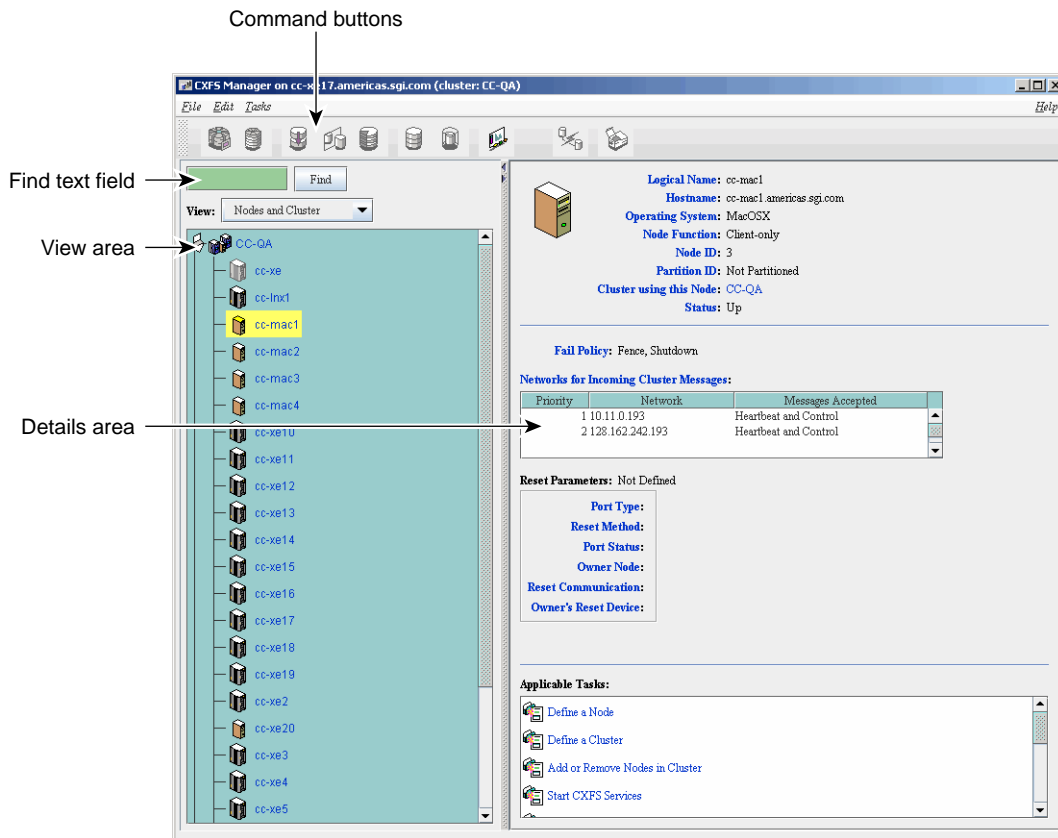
Command buttons

CXFS Manager on cc-xe17.americas.sgi.com (cluster: CC-QA)

File Edit Tasks

Help

Find text field

Find

View: Nodes and Cluster

View area

CC-QA

cc-xe

cc-lnx1

cc-mac1

cc-mac2

cc-mac3

cc-mac4

Details area

cc-xe10

cc-xe11

cc-xe12

cc-xe13

cc-xe14

cc-xe15

cc-xe16

cc-xe17

cc-xe18

cc-xe19

cc-xe2

cc-xe20

cc-xe3

cc-xe4

cc-xe5

Logical Name: cc-mac1
Hostname: cc-mac1.americas.sgi.com
Operating System: MacOSX
Node Function: Client-only
Node ID: 3
Partition ID: Not Partitioned
Cluster using this Node: CC-QA
Status: Up

Fail Policy: Fence, Shutdown

Networks for Incoming Cluster Messages:

| Priority | Network | Messages Accepted |
|---|---|---|
| 1 | 10.11.0.193 | Heartbeat and Control |
| 2 | 128.162.242.193 | Heartbeat and Control |

Reset Parameters: Not Defined

Port Type:
Reset Method:
Port Status:
Owner Node:
Reset Communication:
Owner's Reset Device:

Applicable Tasks:

Define a Node

Define a Cluster

Add or Remove Nodes in Cluster

Start CXFS Services